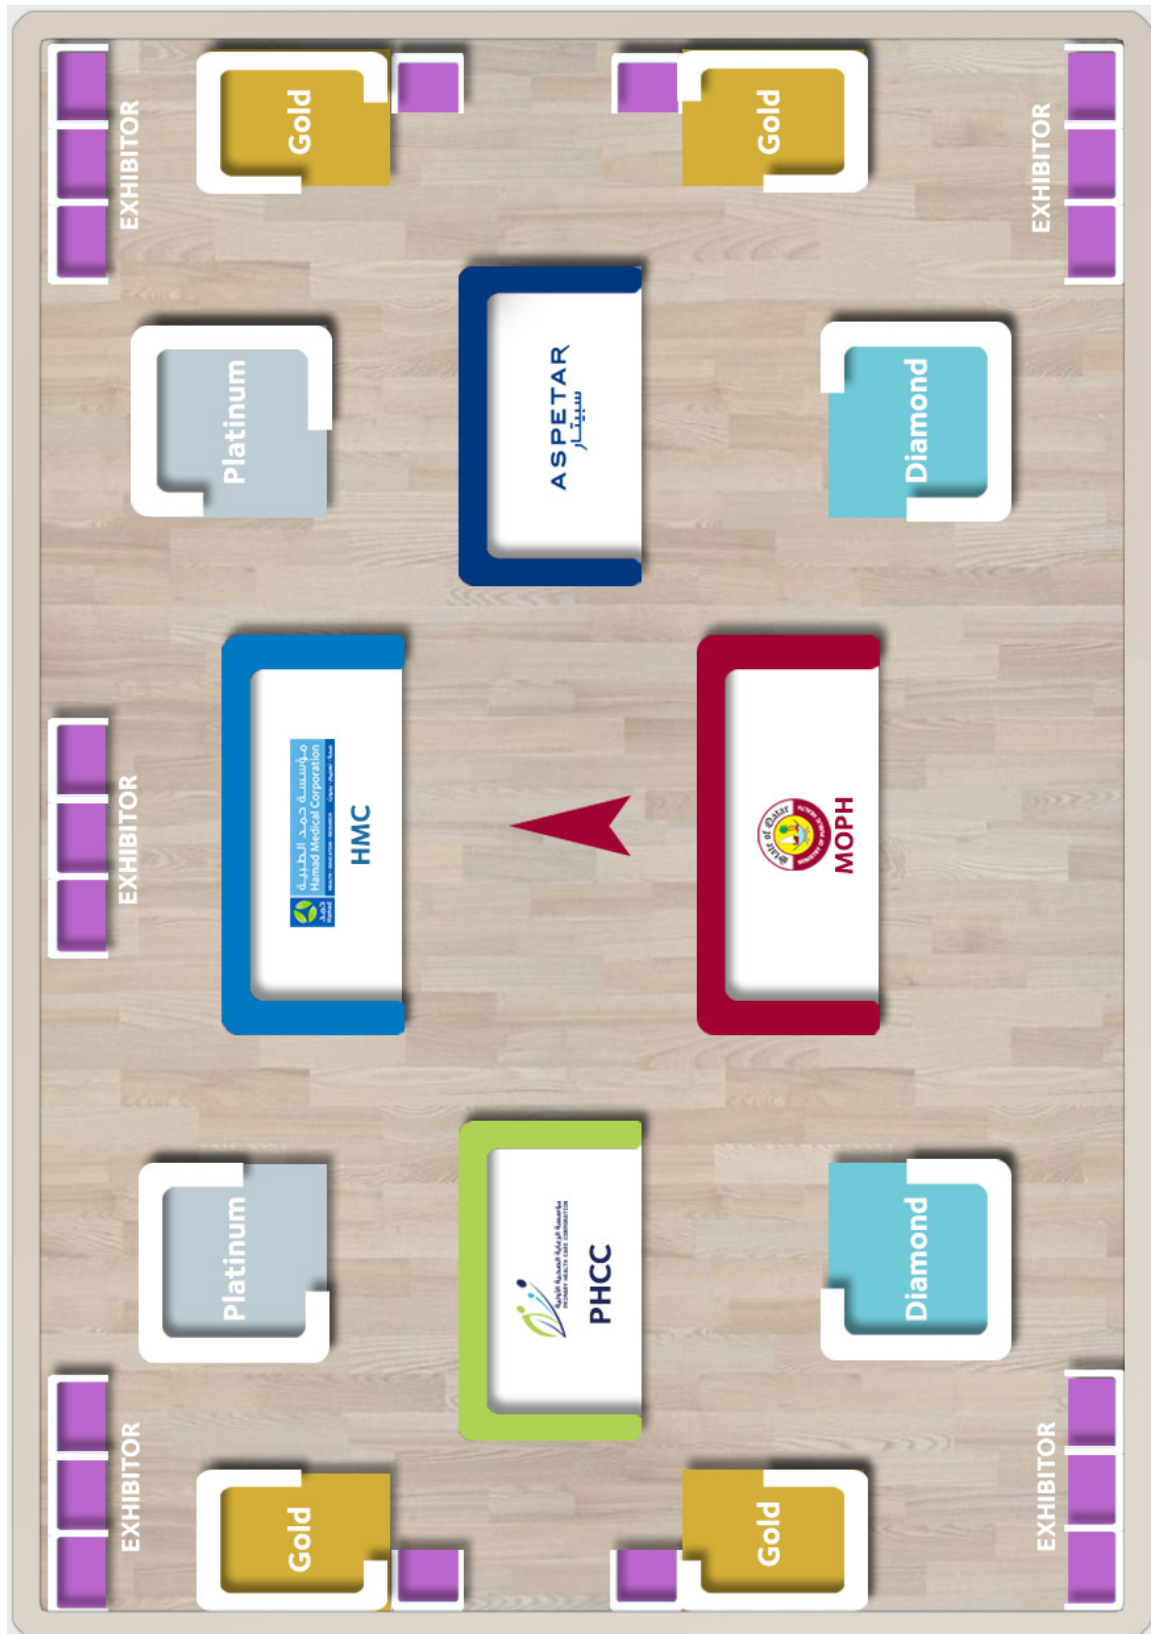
EXHIBITOR

Gold

Gold

EXHIBITOR

Platinum

ASPETAR
سبيتار

Diamond

EXHIBITOR

مؤسسة حمد الطبية
Hamad Medical Corporation

HMC

State of Qatar

MOPH

Platinum

مؤسسة الرعاية الصحية الأولية
PRIMARY HEALTH CARE CORPORATION

PHCC

Diamond

EXHIBITOR

Gold

Gold

EXHIBITOR